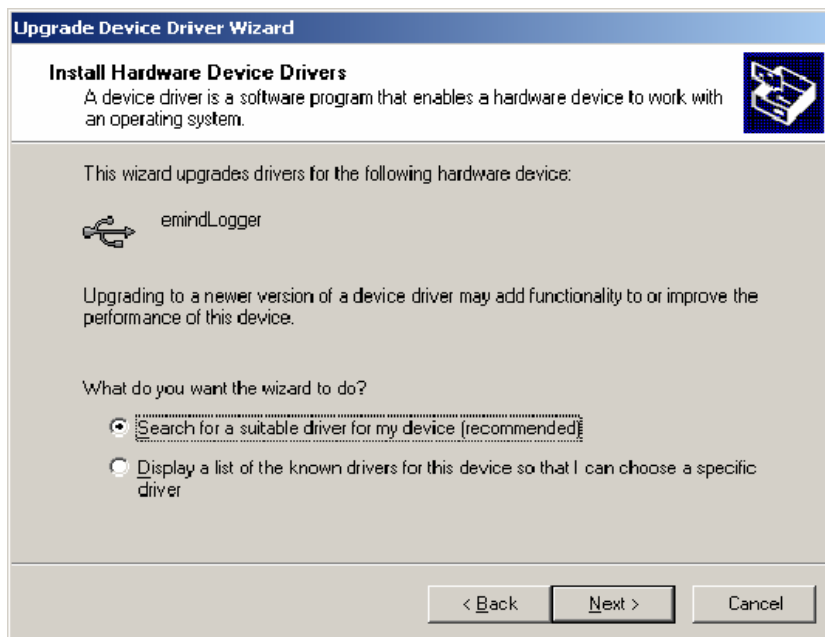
Upgrade Device Driver Wizard

Install Hardware Device Drivers
A device driver is a software program that enables a hardware device to work with an operating system.

This wizard upgrades drivers for the following hardware device:

emindLogger

Upgrading to a newer version of a device driver may add functionality to or improve the performance of this device.

What do you want the wizard to do?

Search for a suitable driver for my device (recommended)

Display a list of the known drivers for this device so that I can choose a specific driver

< Back
Next >
Cancel